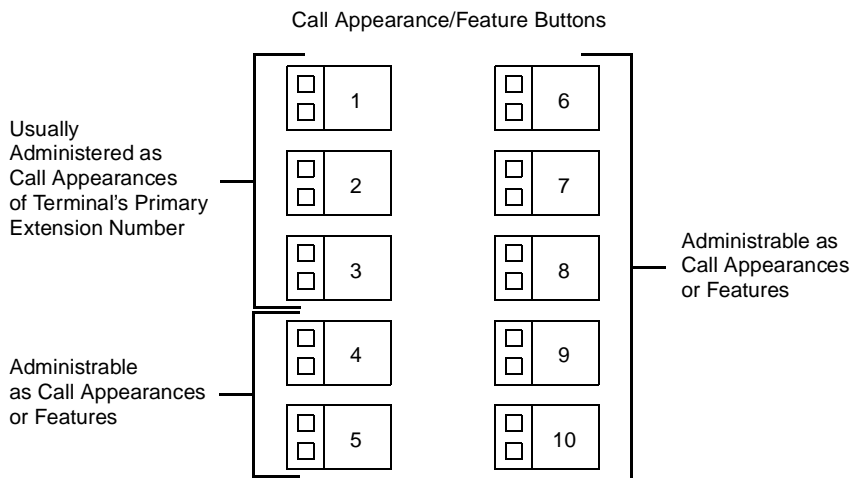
Call Appearance/Feature Buttons

Usually Administered as Call Appearances of Terminal's Primary Extension Number

1
2
3

Administrable as Call Appearances or Features

4
5

6
7
8
9
10

Administrable as Call Appearances or Features